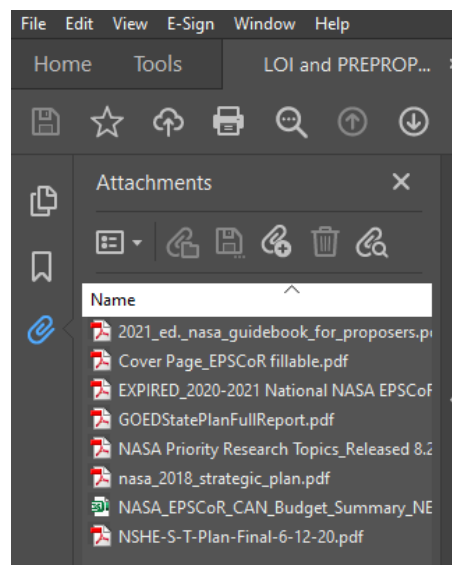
File Edit View E-Sign Window Help

Home Tools LOI and PREPROP...

Attachments

Name

2021_ed._nasa_guidebook_for_proposers.p

Cover Page_EPSCoR fillable.pdf

EXPIRED_2020-2021 National NASA EPSCoF

GOEDStatePlanFullReport.pdf

NASA Priority Research Topics_Released 8.2

nasa_2018_strategic_plan.pdf

NASA_EPSCoR_CAN_Budget_Summary_NE

NSHE-S-T-Plan-Final-6-12-20.pdf